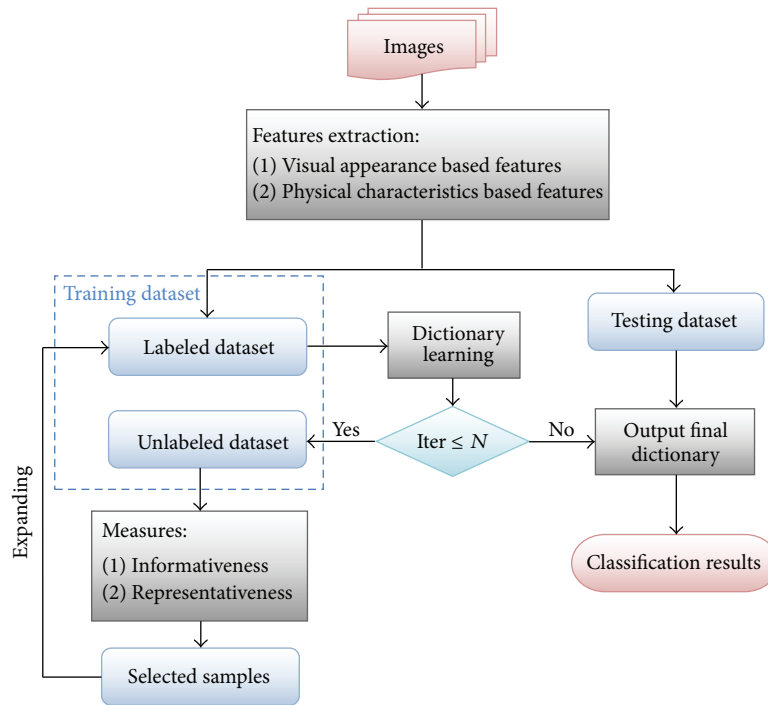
Images

Features extraction:
(1) Visual appearance based features
(2) Physical characteristics based features

Training dataset

Labeled dataset

Dictionary learning

Testing dataset

Unlabeled dataset

Yes

Iter $\leq N$

No

Output final dictionary

Expanding

Measures:
(1) Informativeness
(2) Representativeness

Classification results

Selected samples